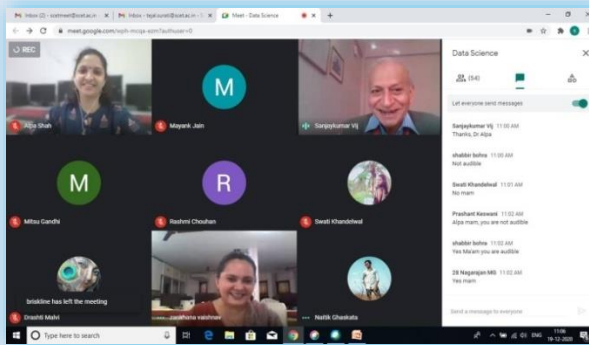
M Inbox (2) - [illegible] M Inbox - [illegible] Meet - Data Science

meet.google.com/wyh-mcqa-xcm?authuser=0

REC

Alpa Shah

M

Mayank Jain

Sanjaykumar Vij

M

Mitsu Gandhi

R

Rashmi Chouhan

Swati Khandelwal

Drashti Malvi

briskline has left the meeting

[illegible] vaishnav

Naitik Ghaskata

Data Science

(54)

Let everyone send messages

Sanjaykumar Vij 11:00 AM
Thanks, Dr Alpa

shabbir bohra 11:00 AM
Not audible

Swati Khandelwal 11:01 AM
No mam

Prashant Keswani 11:02 AM
Alpa mam, you are not audible

shabbir bohra 11:02 AM
Yes Ma'am you are audible

28 Nagarajan MS 11:02 AM
Yes mam

Send a message to everyone

Type here to search

ENG 11:06 19-12-2020